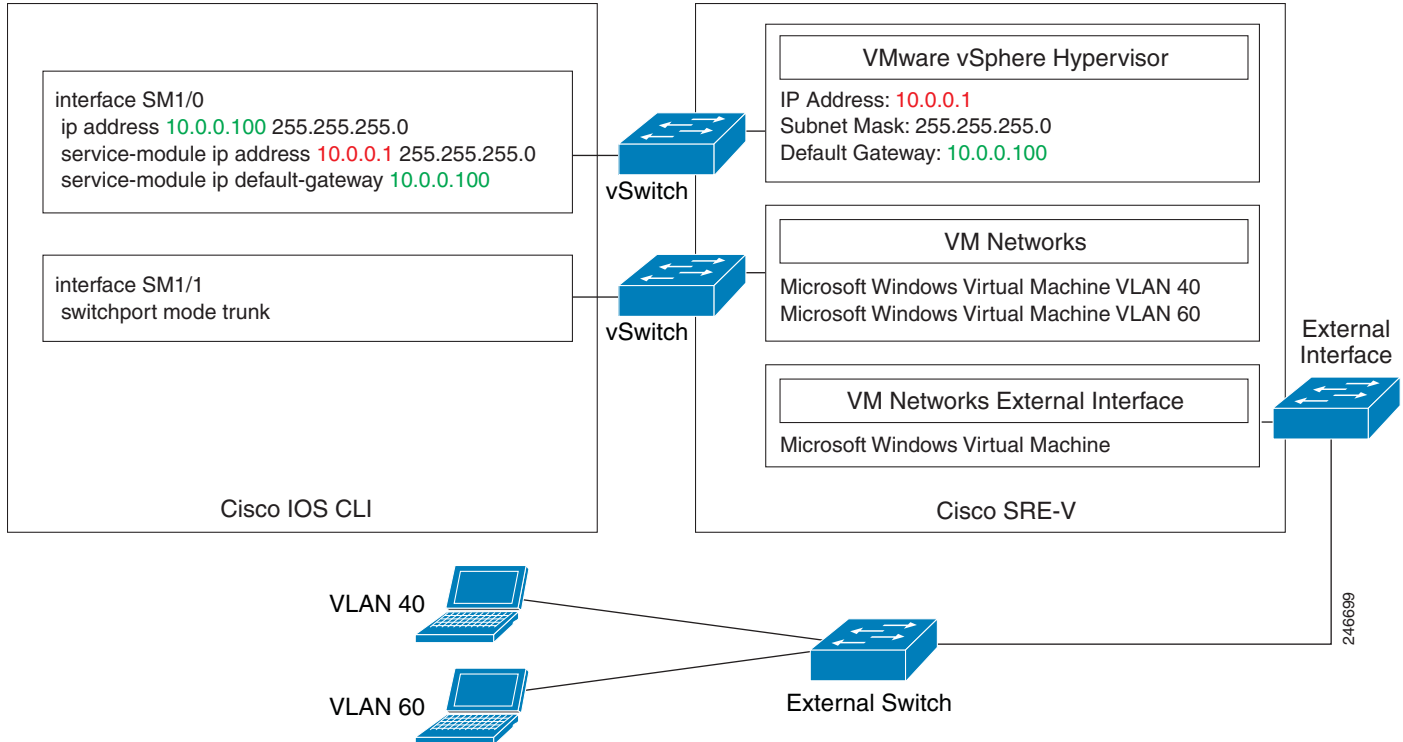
interface SM1/0
ip address 10.0.0.100 255.255.255.0
service-module ip address 10.0.0.1 255.255.255.0
service-module ip default-gateway 10.0.0.100

interface SM1/1
switchport mode trunk

Cisco IOS CLI

vSwitch

vSwitch

VMware vSphere Hypervisor

IP Address: 10.0.0.1
Subnet Mask: 255.255.255.0
Default Gateway: 10.0.0.100

VM Networks

Microsoft Windows Virtual Machine VLAN 40
Microsoft Windows Virtual Machine VLAN 60

VM Networks External Interface

Microsoft Windows Virtual Machine

Cisco SRE-V

External Interface

VLAN 40

VLAN 60

External Switch

246699